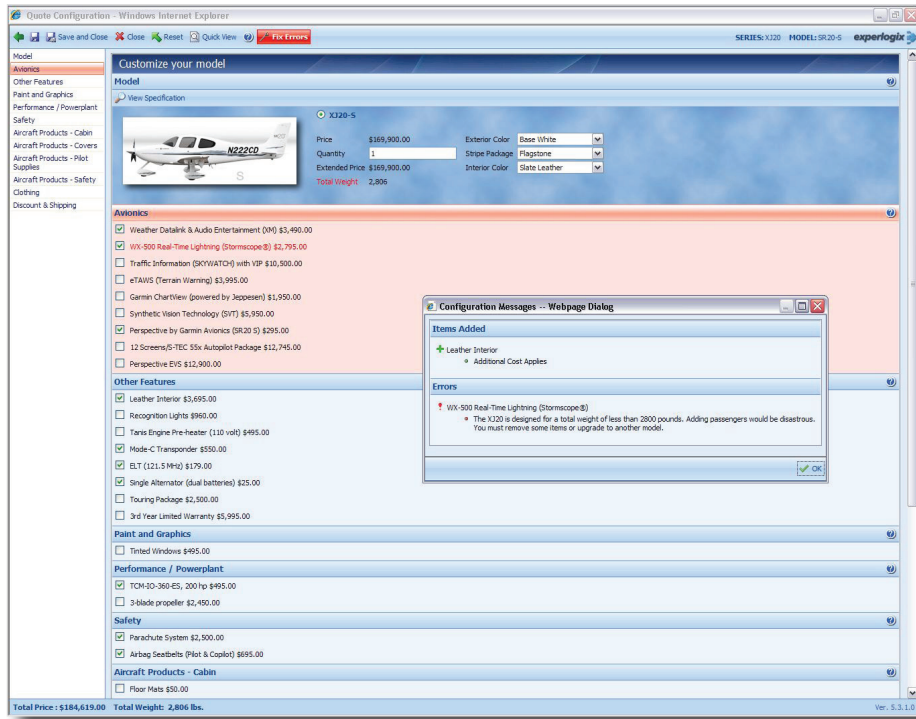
Quote Configuration - Windows Internet Explorer

Save and Close Close Reset Quick View Fix Errors

SERIES: XJ20 MODEL: SR20-S experlogix

Model
Avionics
Other Features
Paint and Graphics
Performance / Powerplant
Safety
Aircraft Products - Cabin
Aircraft Products - Covers
Aircraft Products - Pilot Supplies
Aircraft Products - Safety
Clothing
Discount & Shipping

Customize your model

Model

View Specification

N222CD

XJ20-S

Price $169,900.00
Quantity 1
Extended Price $169,900.00
Total Weight 2,806

Exterior Color Base White
Stripe Package Flagstone
Interior Color Slate Leather

Avionics

Weather Datalink & Audio Entertainment (XM) $3,490.00
WX-500 Real-Time Lightning (Stormscope®) $2,795.00
Traffic Information (SKYWATCH) with VIP $10,500.00
eTAWS (Terrain Warning) $3,995.00
Garmin ChartView (powered by Jeppesen) $1,950.00
Synthetic Vision Technology (SVT) $5,950.00
Perspective by Garmin Avionics (SR20 S) $295.00
12 Screens/S-TEC 55x Autopilot Package $12,745.00
Perspective EVS $12,900.00

Other Features

Leather Interior $3,695.00
Recognition Lights $960.00
Tanis Engine Pre-heater (110 volt) $495.00
Mode-C Transponder $550.00
ELT (121.5 MHz) $179.00
Single Alternator (dual batteries) $25.00
Touring Package $2,500.00
3rd Year Limited Warranty $5,995.00

Paint and Graphics

Tinted Windows $495.00

Performance / Powerplant

TCM-IO-360-ES, 200 hp $495.00
3-blade propeller $2,450.00

Safety

Parachute System $2,500.00
Airbag Seatbelts (Pilot & Copilot) $695.00

Aircraft Products - Cabin

Floor Mats $50.00

Configuration Messages -- Webpage Dialog

Items Added

Leather Interior
Additional Cost Applies

Errors

WX-500 Real-Time Lightning (Stormscope®)
The XJ20 is designed for a total weight of less than 2800 pounds. Adding passengers would be disastrous. You must remove some items or upgrade to another model.

OK

Total Price : $184,619.00 Total Weight: 2,806 lbs.

Ver. 5.3.1.0